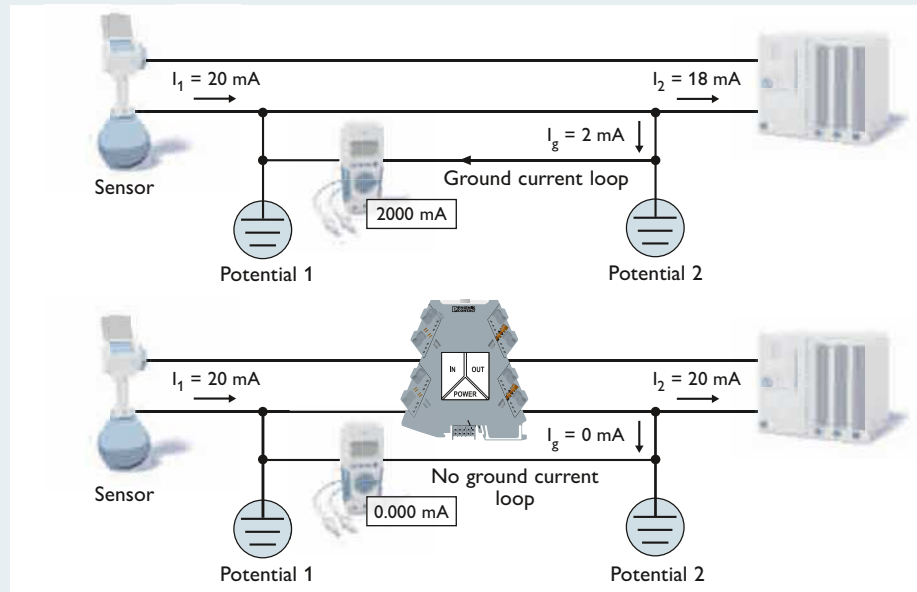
$I_1$ = 20 mA

$I_2$ = 18 mA

$I_g$ = 2 mA

Ground current loop

Sensor

2000 mA

Potential 1

Potential 2

IN

OUT

POWER

$I_1$ = 20 mA

$I_2$ = 20 mA

$I_g$ = 0 mA

No ground current loop

Sensor

0.000 mA

Potential 1

Potential 2